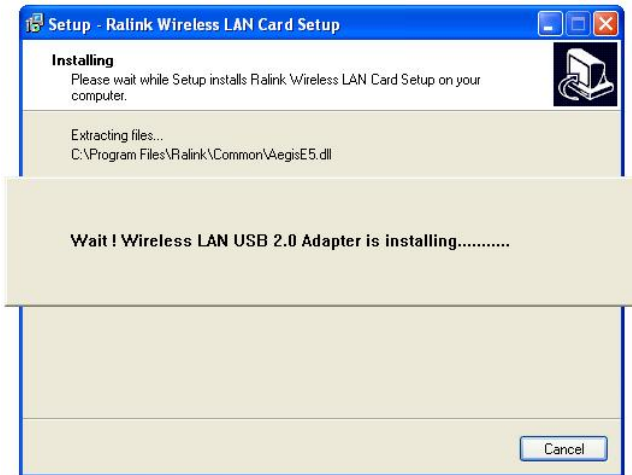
Setup - Ralink Wireless LAN Card Setup

Installing
Please wait while Setup installs Ralink Wireless LAN Card Setup on your computer.

Extracting files...
C:\Program Files\Ralink\Common\AegisE5.dll

Wait ! Wireless LAN USB 2.0 Adapter is installing..........

Cancel